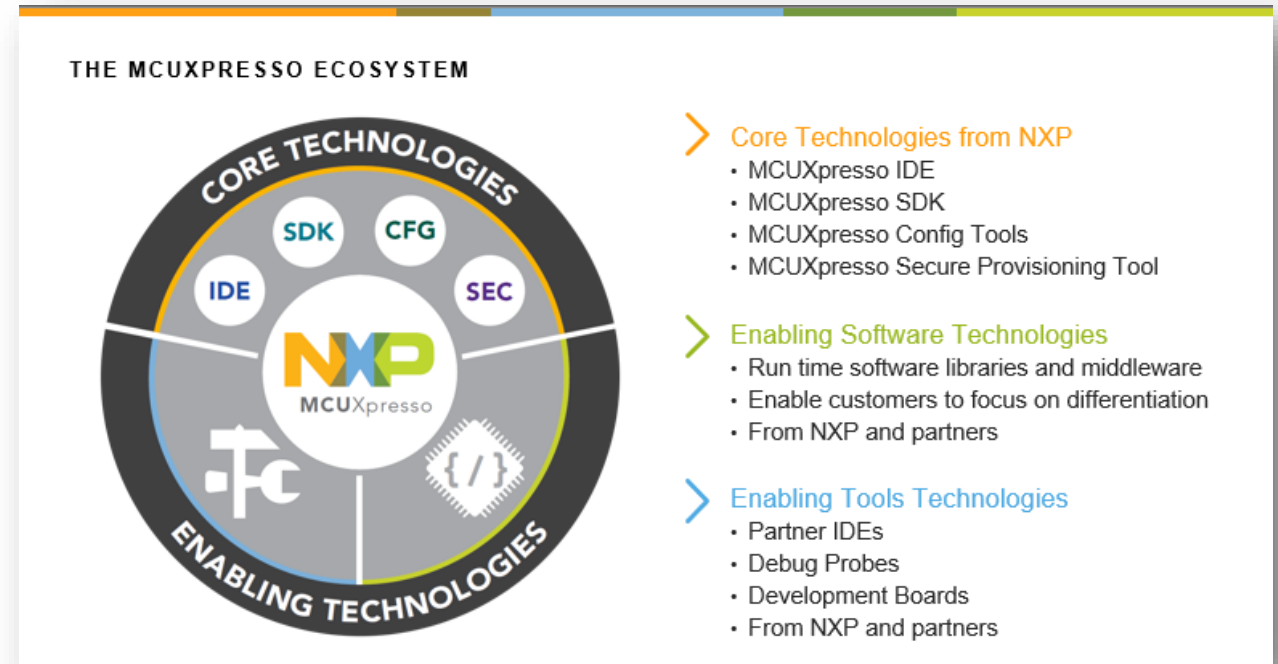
THE MCUXPRESSO ECOSYSTEM

CORE TECHNOLOGIES

SDK CFG
IDE SEC

NXP
MCUXpresso

{/}

ENABLING TECHNOLOGIES

Core Technologies from NXP
• MCUXpresso IDE
• MCUXpresso SDK
• MCUXpresso Config Tools
• MCUXpresso Secure Provisioning Tool

Enabling Software Technologies
• Run time software libraries and middleware
• Enable customers to focus on differentiation
• From NXP and partners

Enabling Tools Technologies
• Partner IDEs
• Debug Probes
• Development Boards
• From NXP and partners